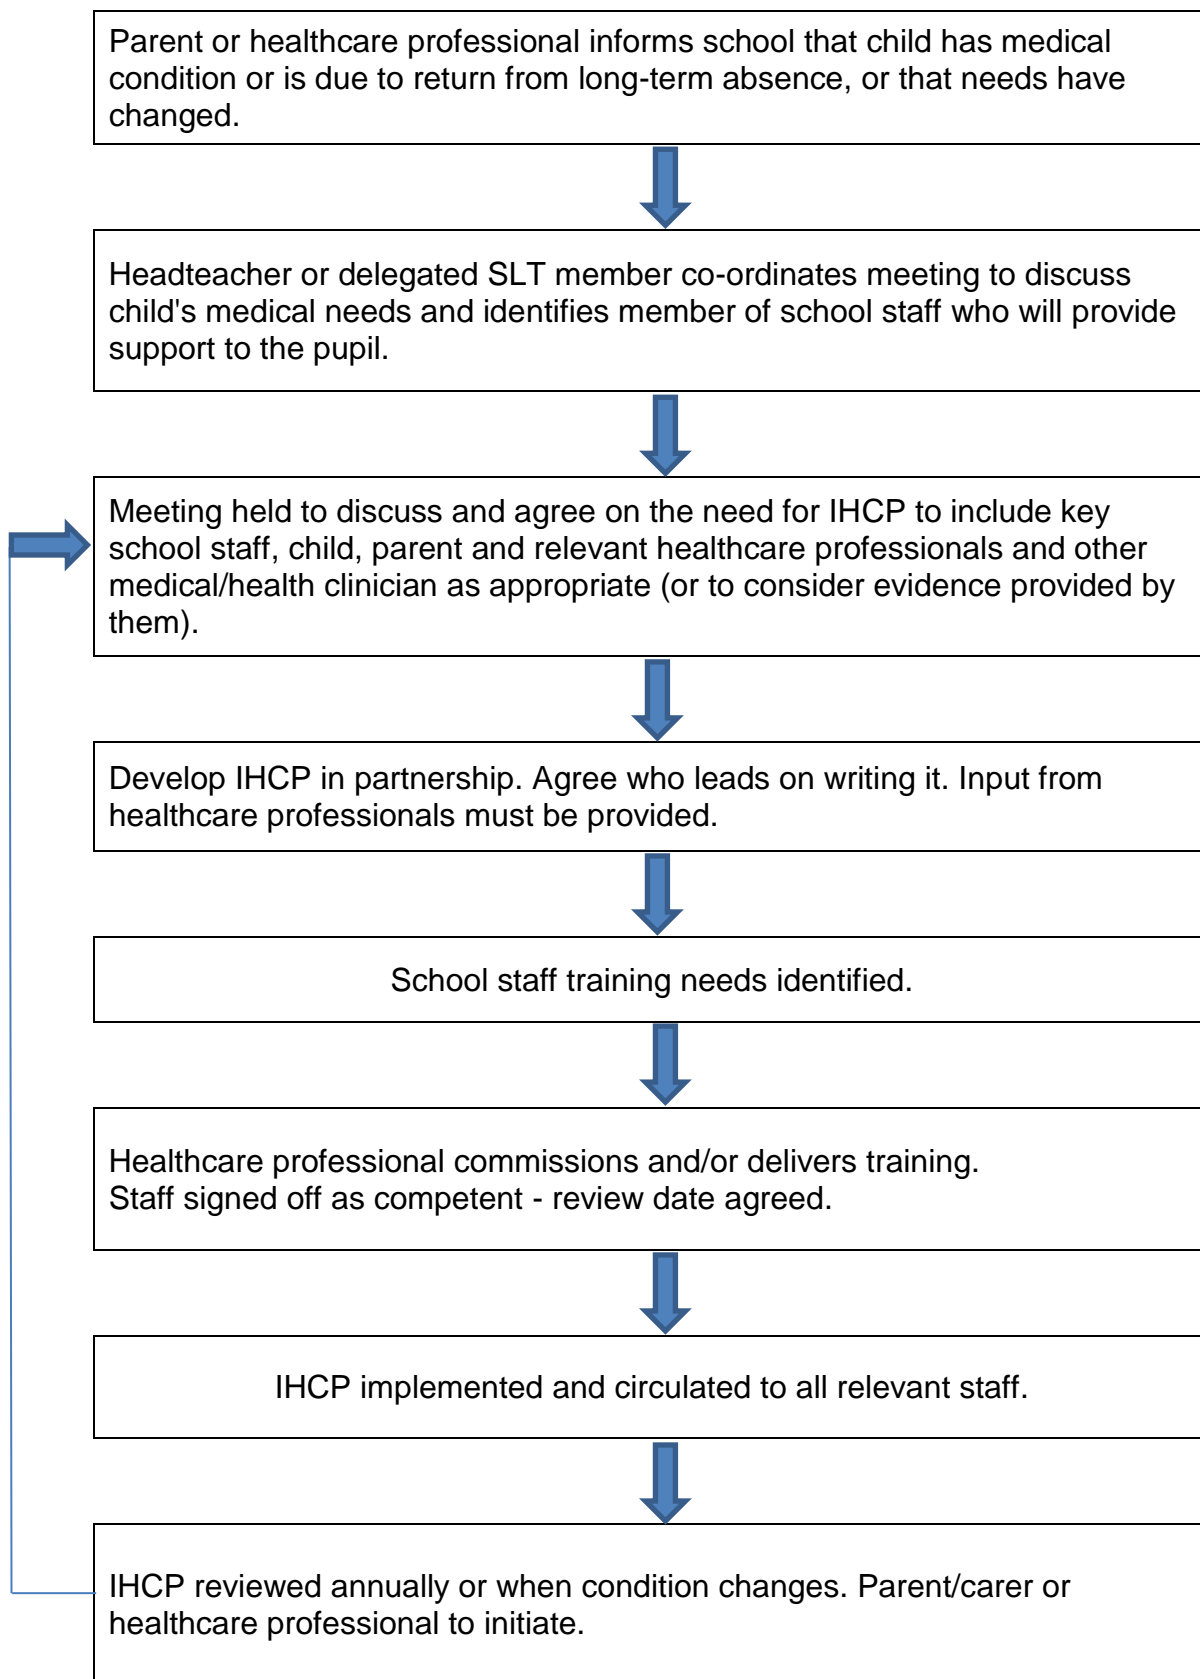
Parent or healthcare professional informs school that child has medical condition or is due to return from long-term absence, or that needs have changed.

Headteacher or delegated SLT member co-ordinates meeting to discuss child's medical needs and identifies member of school staff who will provide support to the pupil.

Meeting held to discuss and agree on the need for IHCP to include key school staff, child, parent and relevant healthcare professionals and other medical/health clinician as appropriate (or to consider evidence provided by them).

Develop IHCP in partnership. Agree who leads on writing it. Input from healthcare professionals must be provided.

School staff training needs identified.

Healthcare professional commissions and/or delivers training.
Staff signed off as competent - review date agreed.

IHCP implemented and circulated to all relevant staff.

IHCP reviewed annually or when condition changes. Parent/carer or healthcare professional to initiate.